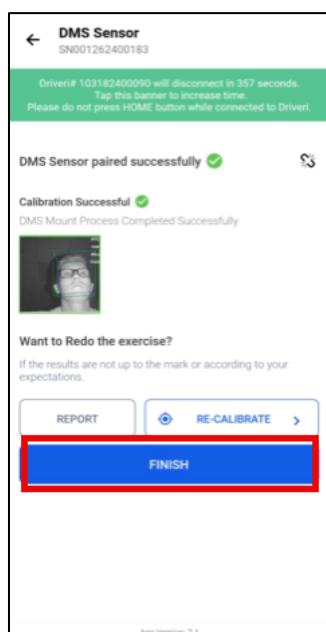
DMS Sensor
SN001262400183

Driveri# 103182400090 will disconnect in 357 seconds.
Tap this banner to increase time.
Please do not press HOME button while connected to Driveri.

DMS Sensor paired successfully

Calibration Successful
DMS Mount Process Completed Successfully

Want to Redo the exercise?
If the results are not up to the mark or according to your expectations.

REPORT
RE-CALIBRATE

FINISH

App Version 7.1